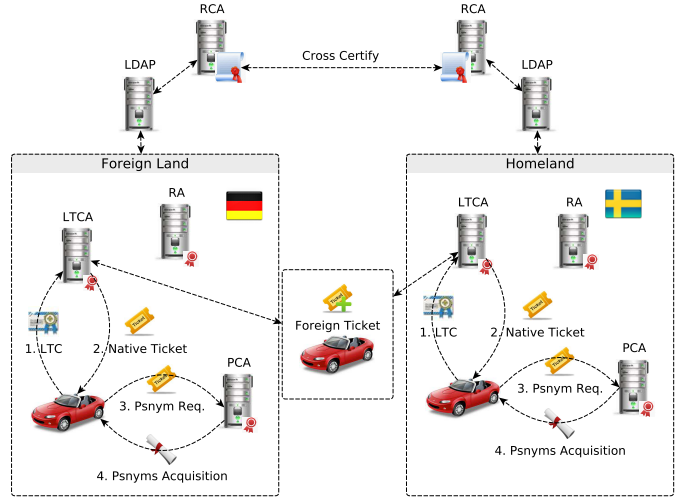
RCA

RCA

Cross Certify

LDAP

LDAP

Foreign Land

Homeland

RA

LTCA

LTCA

RA

Foreign Ticket

1. LTC

2. Native Ticket

1. LTC

2. Native Ticket

PCA

PCA

3. Psnym Req.

3. Psnym Req.

4. Psnyms Acquisition

4. Psnyms Acquisition